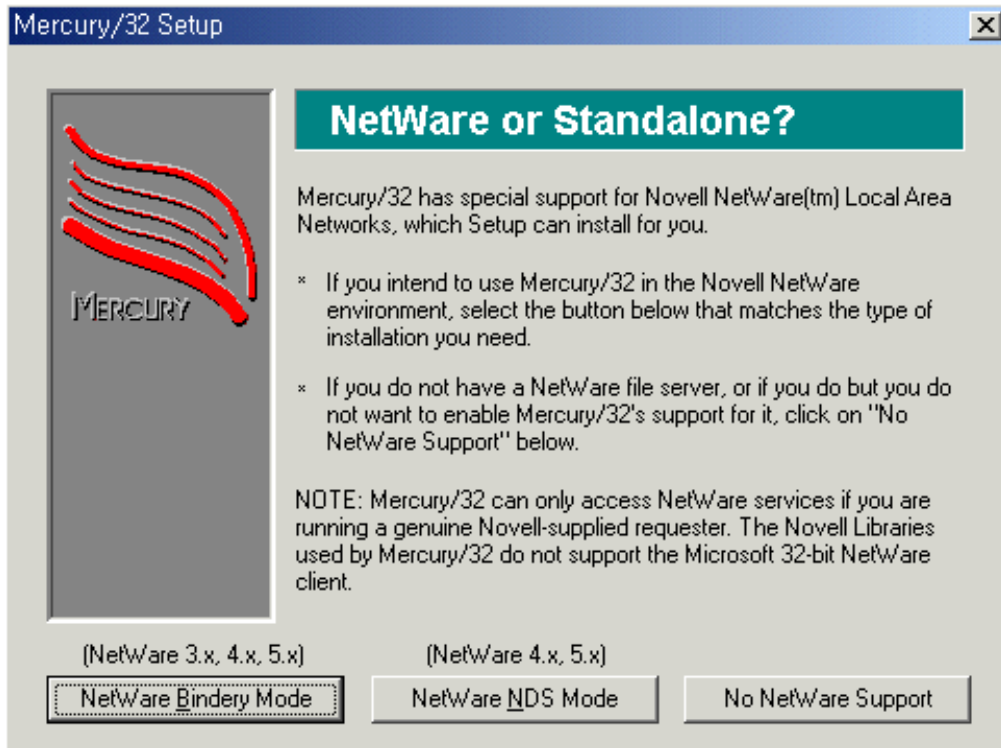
Mercury/32 Setup

MERCURY

NetWare or Standalone?

Mercury/32 has special support for Novell NetWare(tm) Local Area Networks, which Setup can install for you.

* If you intend to use Mercury/32 in the Novell NetWare environment, select the button below that matches the type of installation you need.

* If you do not have a NetWare file server, or if you do but you do not want to enable Mercury/32's support for it, click on "No NetWare Support" below.

NOTE: Mercury/32 can only access NetWare services if you are running a genuine Novell-supplied requester. The Novell Libraries used by Mercury/32 do not support the Microsoft 32-bit NetWare client.

(NetWare 3.x, 4.x, 5.x)
NetWare Bindery Mode

(NetWare 4.x, 5.x)
NetWare NDS Mode

No NetWare Support